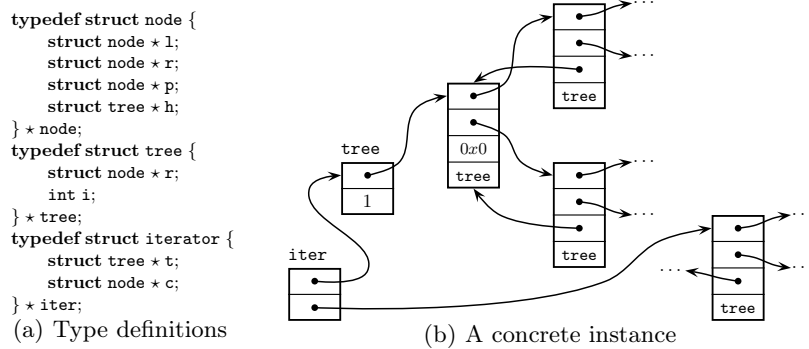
typedef struct node {
struct node $\star$ l;
struct node $\star$ r;
struct node $\star$ p;
struct tree $\star$ h;
} $\star$ node;
typedef struct tree {
struct node $\star$ r;
int i;
} $\star$ tree;
typedef struct iterator {
struct tree $\star$ t;
struct node $\star$ c;
} $\star$ iter;
(a) Type definitions

tree
1
$0x0$
tree
tree
tree
tree
iter
...
...
...
...
...
...
...
(b) A concrete instance